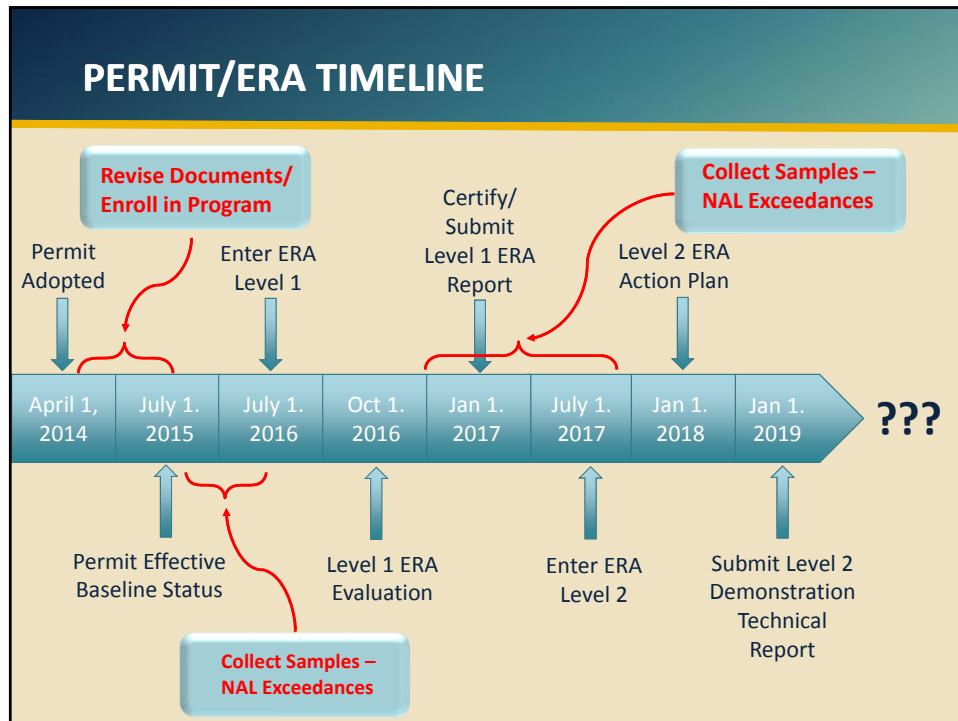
PERMIT/ERA TIMELINE

Revise Documents/ Enroll in Program

Collect Samples – NAL Exceedances

Permit Adopted

Enter ERA Level 1

Certify/ Submit Level 1 ERA Report

Level 2 ERA Action Plan

April 1, 2014

July 1. 2015

July 1. 2016

Oct 1. 2016

Jan 1. 2017

July 1. 2017

Jan 1. 2018

Jan 1. 2019

???

Permit Effective Baseline Status

Level 1 ERA Evaluation

Enter ERA Level 2

Submit Level 2 Demonstration Technical Report

Collect Samples – NAL Exceedances